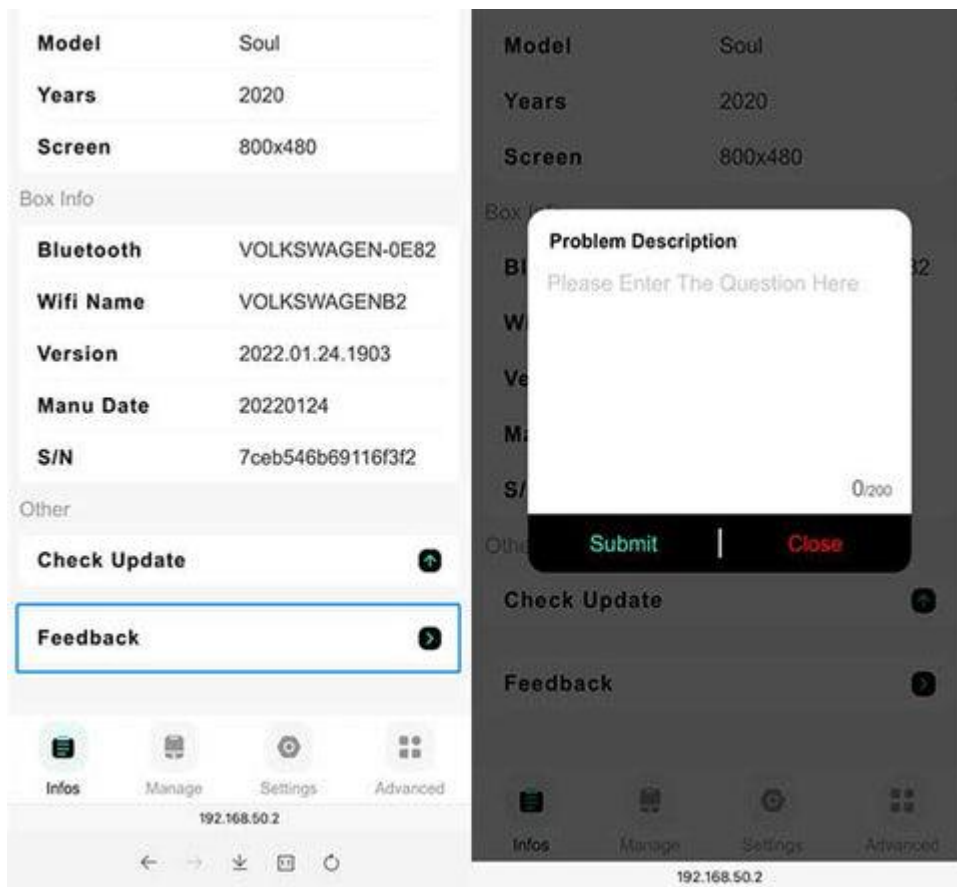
| Model | Soul |
|---|---|
| Years | 2020 |
| Screen | 800x480 |

Box Info

| Bluetooth | VOLKSWAGEN-0E82 |
|---|---|
| Wifi Name | VOLKSWAGENB2 |
| Version | 2022.01.24.1903 |
| Manu Date | 20220124 |
| S/N | 7ceb546b69116f3f2 |

Other

Check Update

Feedback

Infos Manage Settings Advanced

192.168.50.2

| Model | Soul |
|---|---|
| Years | 2020 |
| Screen | 800x480 |

Box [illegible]

Bl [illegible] 32

W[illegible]

Ve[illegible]

M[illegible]

S/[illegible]

Othe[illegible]

Problem Description

Please Enter The Question Here

0/200

Submit | Close

Check Update

Feedback

Infos Manage Settings Advanced

192.168.50.2